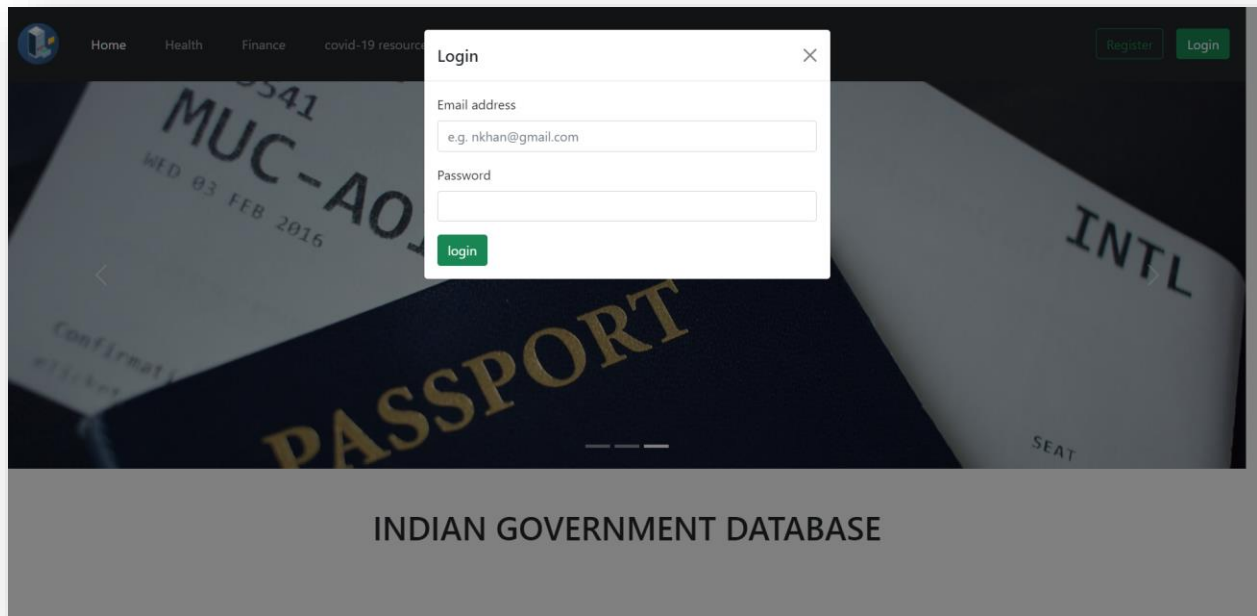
Home Health Finance covid-19 resourc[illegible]

Register Login

Login

Email address

e.g. nkhan@gmail.com

Password

login

341
MUC-AO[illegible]
WED 03 FEB 2016
Confirmati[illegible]
eTicket

PASSPORT

INTL

SEAT

INDIAN GOVERNMENT DATABASE